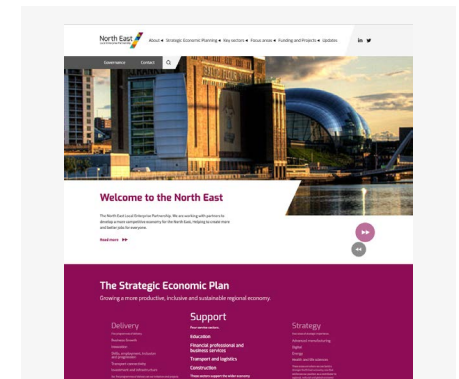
North East
Local Enterprise Partnership

About Strategic Economic Planning Key sectors Focus areas Funding and Projects Updates

in

Governance Contact

Welcome to the North East

The North East Local Enterprise Partnership. We are working with partners to develop a more competitive economy for the North East, helping to create more and better jobs for everyone.

Read more

The Strategic Economic Plan

Growing a more productive, inclusive and sustainable regional economy.

Delivery

Support

Four service sectors

Education

Financial professional and business services

Transport and logistics

Construction

Strategy

Advanced manufacturing

Digital

Energy

Health and life sciences